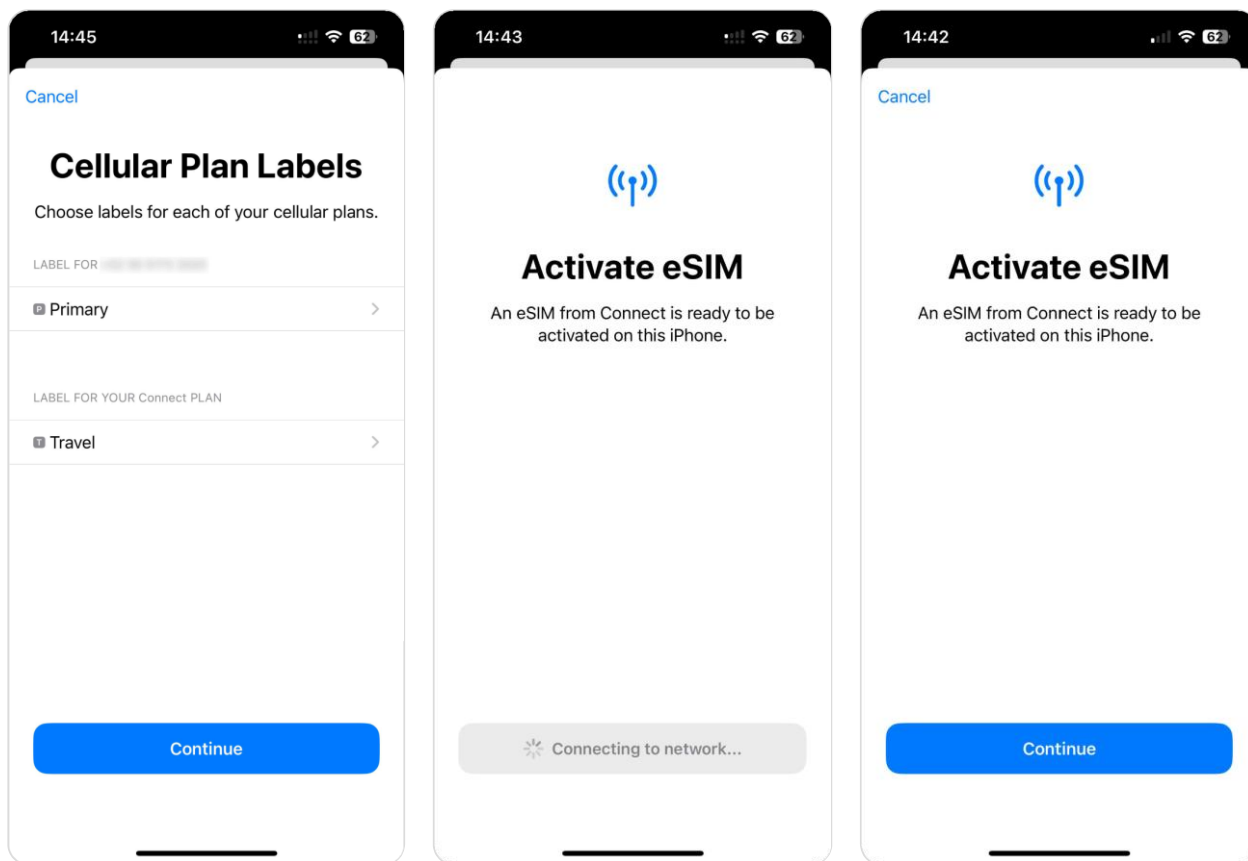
14:45

62

Cancel

Cellular Plan Labels

Choose labels for each of your cellular plans.

LABEL FOR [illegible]

P Primary

LABEL FOR YOUR Connect PLAN

T Travel

Continue

14:43

62

Activate eSIM

An eSIM from Connect is ready to be activated on this iPhone.

Connecting to network...

14:42

62

Cancel

Activate eSIM

An eSIM from Connect is ready to be activated on this iPhone.

Continue